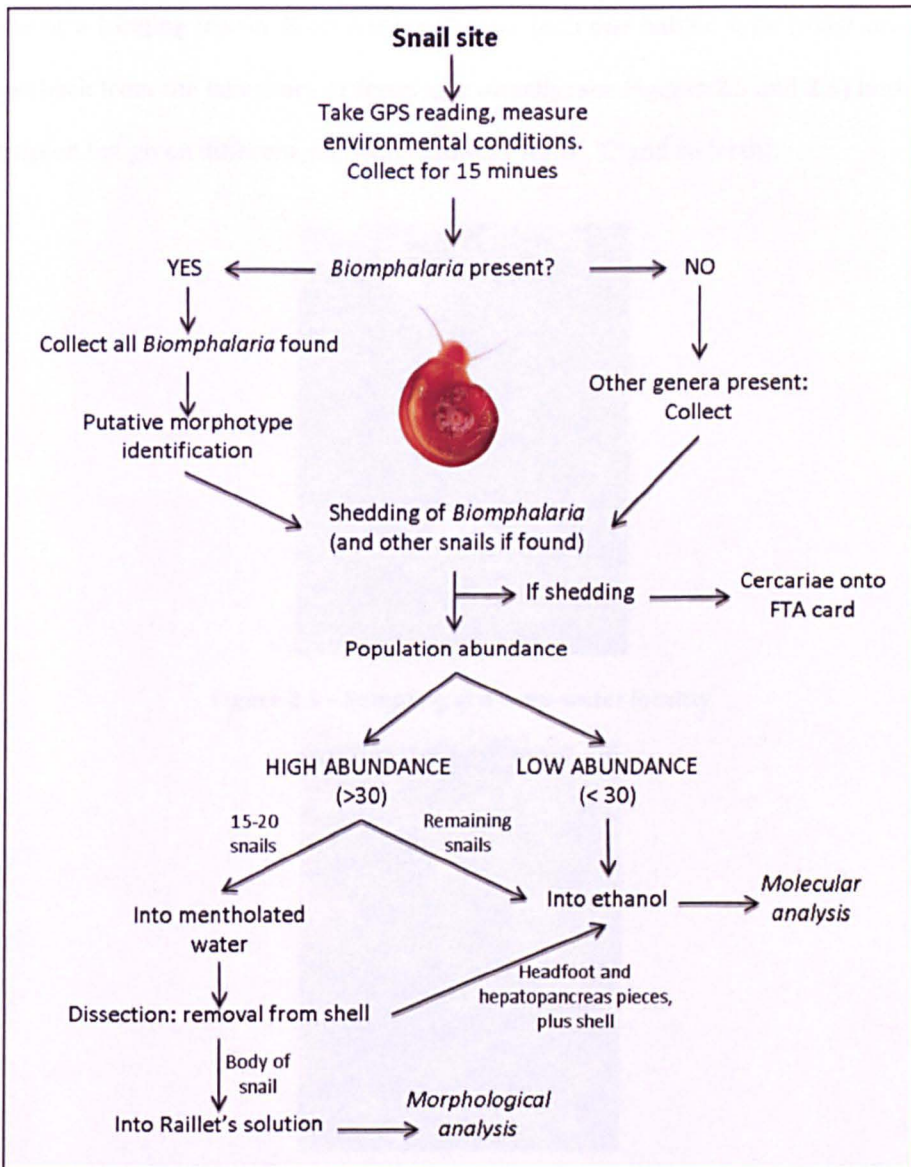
Snail site

Take GPS reading, measure environmental conditions. Collect for 15 minues

YES

Biomphalaria present?

NO

Collect all Biomphalaria found

Other genera present: Collect

Putative morphotype identification

Shedding of Biomphalaria (and other snails if found)

If shedding

Cercariae onto FTA card

Population abundance

HIGH ABUNDANCE (>30)

LOW ABUNDANCE (< 30)

15-20 snails

Remaining snails

Into mentholated water

Into ethanol

Molecular analysis

Headfoot and hepatopancreas pieces, plus shell

Dissection: removal from shell

Body of snail

Into Raillet's solution

Morphological analysis